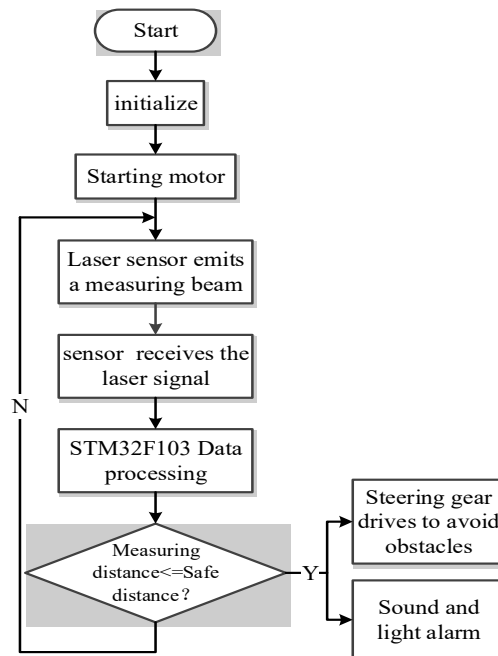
Start

initialize

Starting motor

Laser sensor emits a measuring beam

sensor receives the laser signal

STM32F103 Data processing

N

Measuring distance<=Safe distance?

Y

Steering gear drives to avoid obstacles

Sound and light alarm